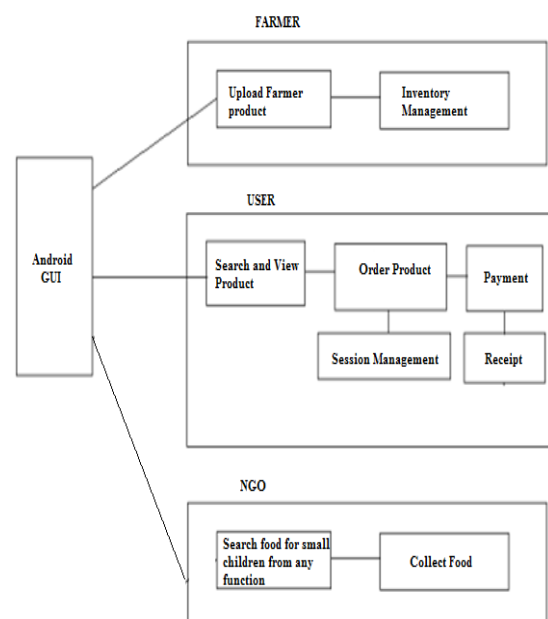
FARMER

Upload Farmer product

Inventory Management

Android GUI

USER

Search and View Product

Order Product

Payment

Session Management

Receipt

NGO

Search food for small children from any function

Collect Food